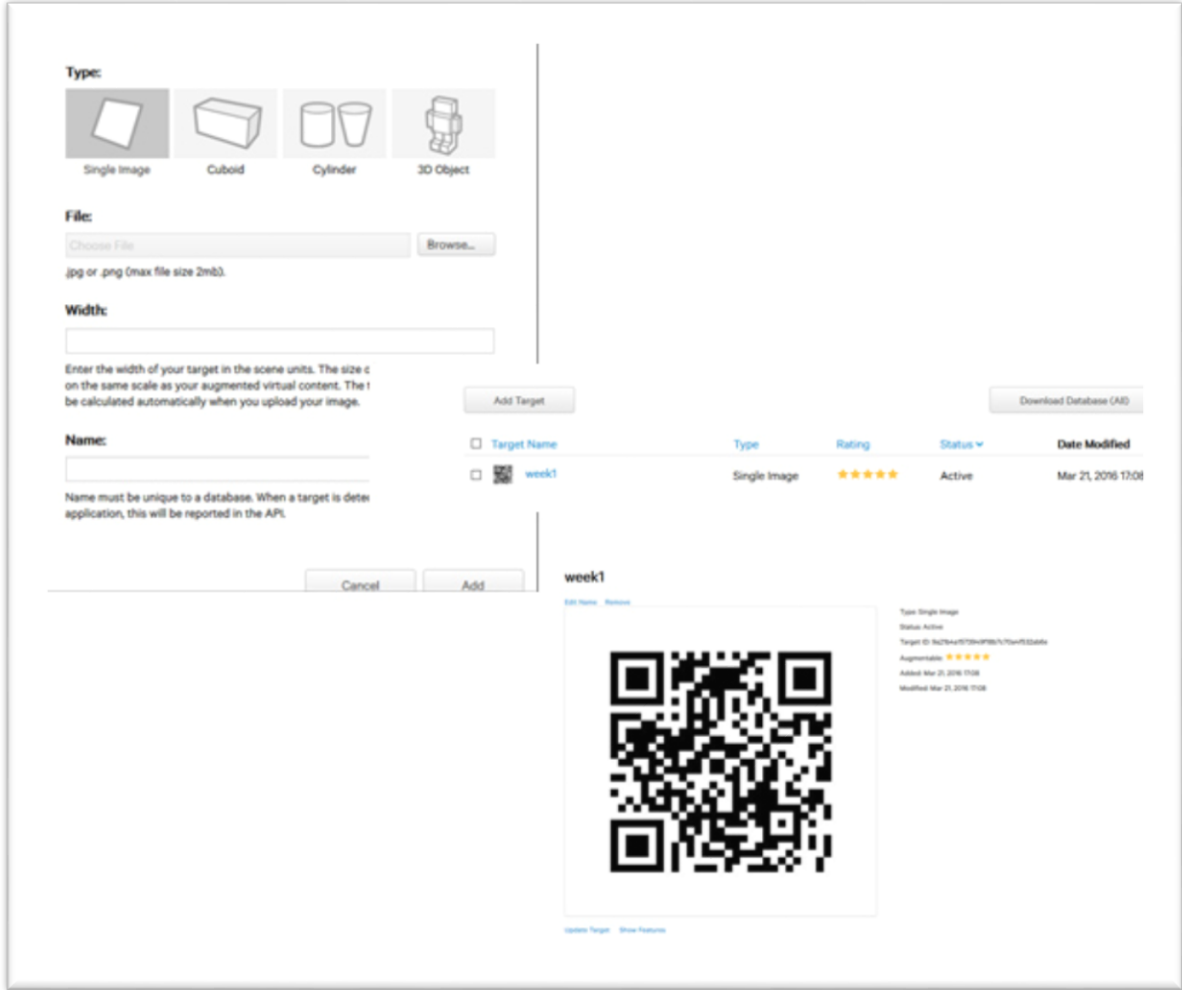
Type:

Single Image

Cuboid

Cylinder

3D Object

File:

Choose File

Browse...

.jpg or .png (max file size 2mb).

Width:

Enter the width of your target in the scene units. The size c on the same scale as your augmented virtual content. The t be calculated automatically when you upload your image.

Name:

Name must be unique to a database. When a target is detec application, this will be reported in the API.

Cancel

Add

Add Target

Download Database (All)

| | Target Name | Type | Rating | Status | Date Modified |
|---|---|---|---|---|---|
| | week1 | Single Image | ★★★★★ | Active | Mar 21, 2016 17:08 |

week1

Edit Name Remove

Type: Single Image

Status: Active

Target ID: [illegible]

Augmentable: ★★★★★

Added: Mar 21, 2016 17:08

Modified: Mar 21, 2016 17:08

Update Target Show Features